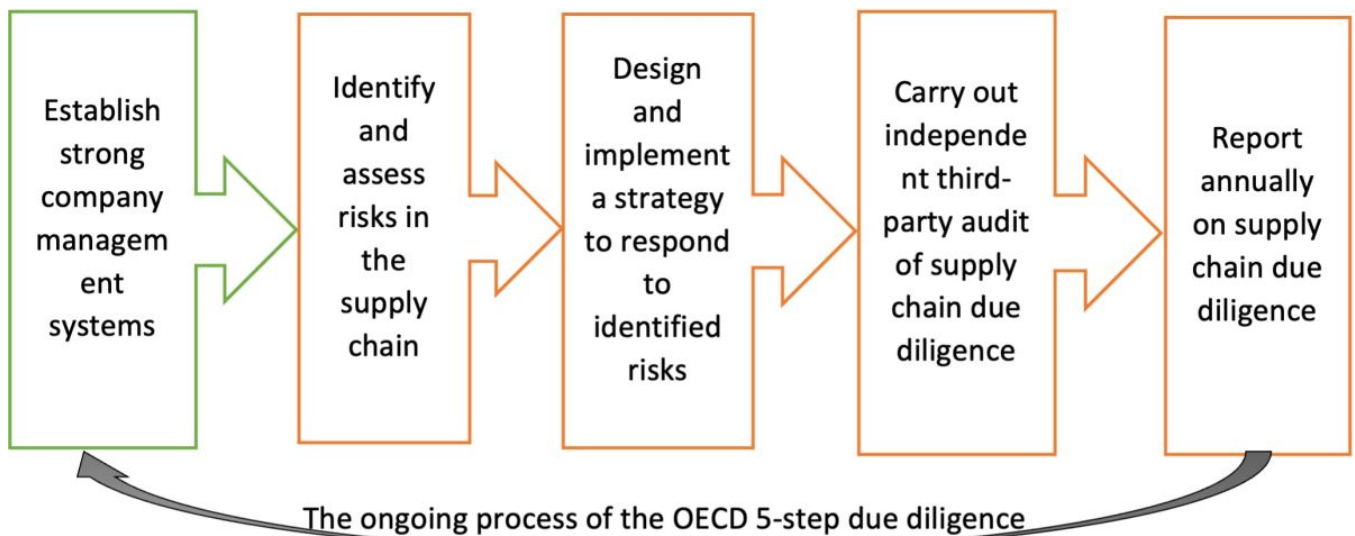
Establish strong company management systems

Identify and assess risks in the supply chain

Design and implement a strategy to respond to identified risks

Carry out independent third-party audit of supply chain due diligence

Report annually on supply chain due diligence

The ongoing process of the OECD 5-step due diligence